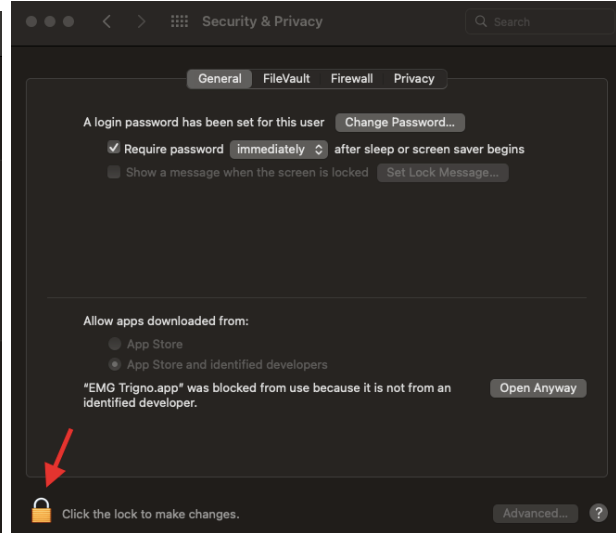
Security & Privacy

Search

General FileVault Firewall Privacy

A login password has been set for this user Change Password...

Require password immediately after sleep or screen saver begins

Show a message when the screen is locked Set Lock Message...

Allow apps downloaded from:

App Store

App Store and identified developers

"EMG Trigno.app" was blocked from use because it is not from an identified developer.

Open Anyway

Click the lock to make changes.

Advanced...

?